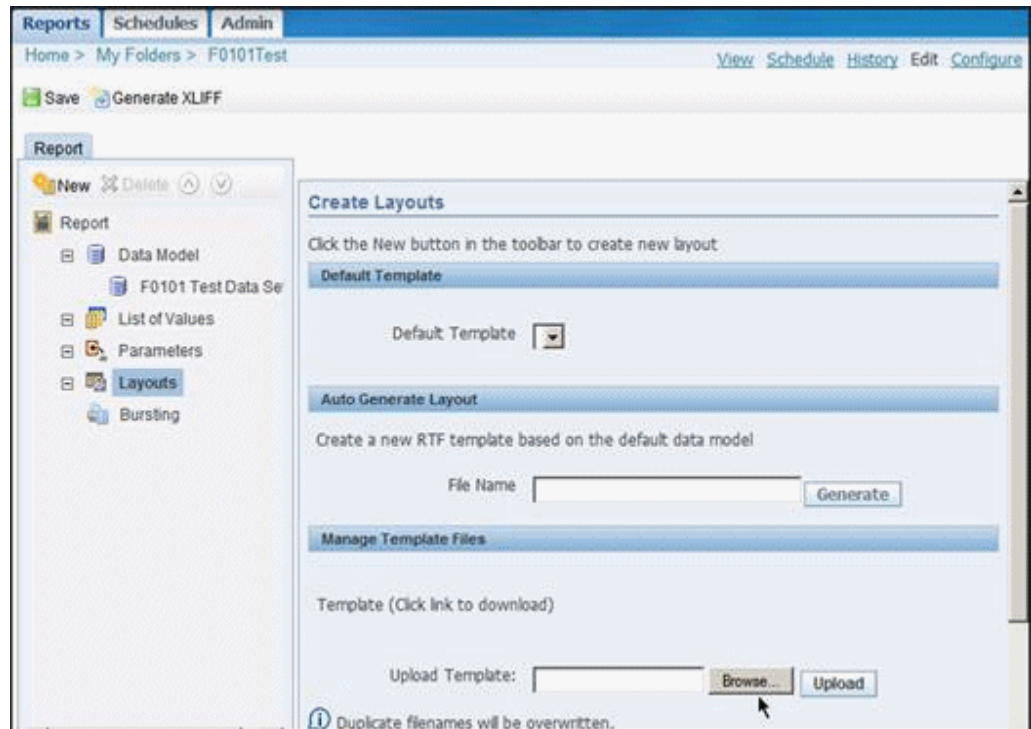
Reports Schedules Admin

Home > My Folders > F0101Test

View Schedule History Edit Configure

Save Generate XLIFF

Report

New Delete

Report

Data Model

F0101 Test Data Se

List of Values

Parameters

Layouts

Bursting

Create Layouts

Click the New button in the toolbar to create new layout

Default Template

Default Template

Auto Generate Layout

Create a new RTF template based on the default data model

File Name Generate

Manage Template Files

Template (Click link to download)

Upload Template: Browse... Upload

Duplicate filenames will be overwritten.